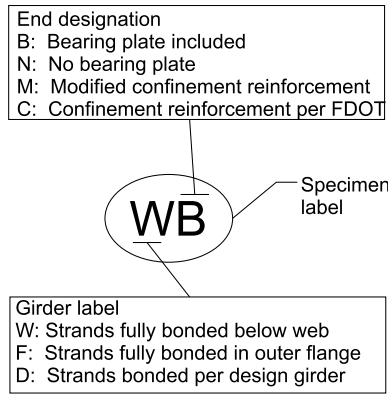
End designation
B: Bearing plate included
N: No bearing plate
M: Modified confinement reinforcement
C: Confinement reinforcement per FDOT

WB

Specimen label

Girder label
W: Strands fully bonded below web
F: Strands fully bonded in outer flange
D: Strands bonded per design girder